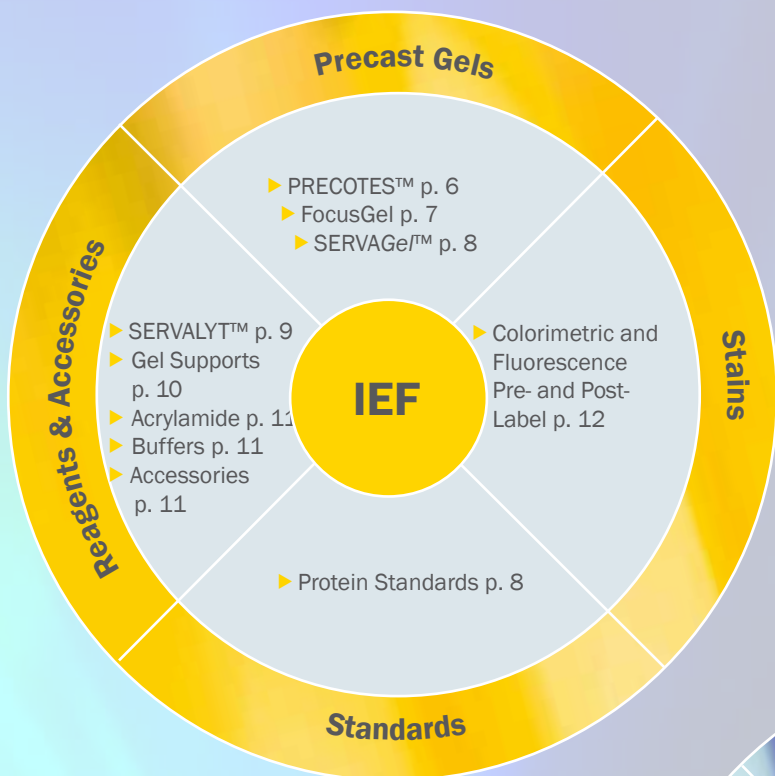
Precast Gels

PRECOTES™ p. 6
FocusGel p. 7
SERVAGel™ p. 8

Reagents & Accessories

SERVALYT™ p. 9
Gel Supports p. 10
Acrylamide p. 11
Buffers p. 11
Accessories p. 11

IEF

Stains

Colorimetric and Fluorescence Pre- and Post-Label p. 12

Protein Standards p. 8

Standards